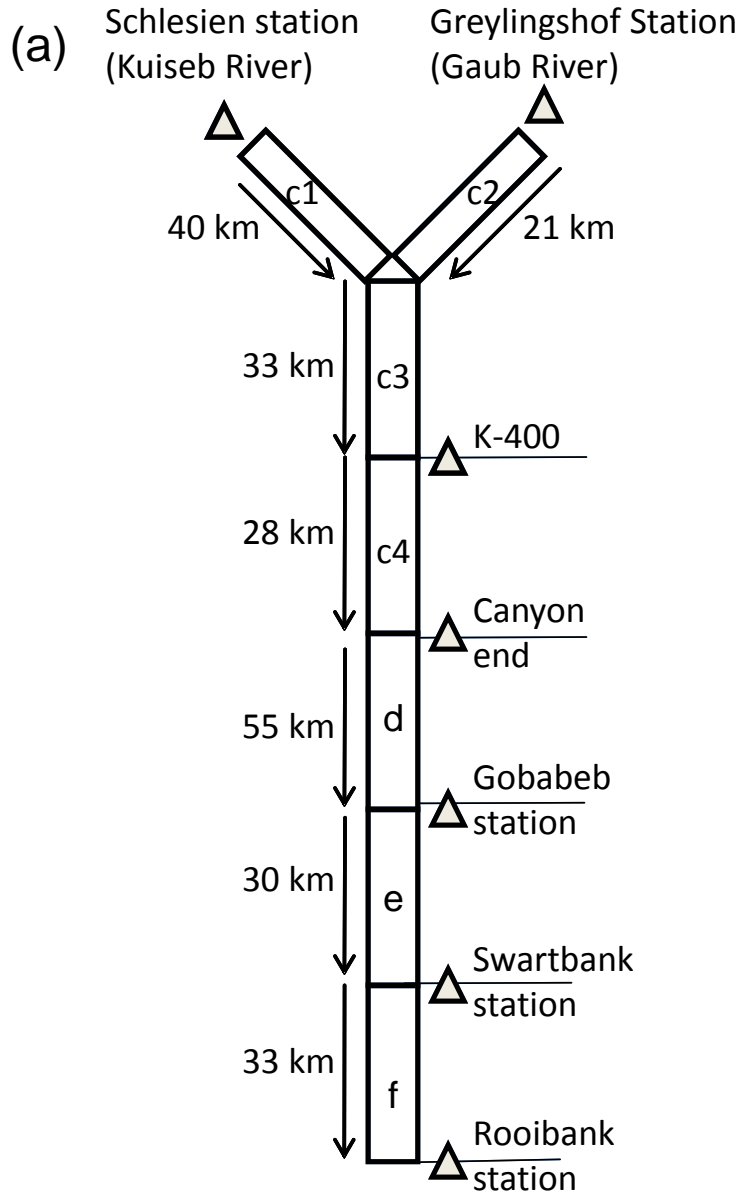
(a)

Schlesien station (Kuiseb River)

Greylingshof Station (Gaub River)

c1

c2

40 km

21 km

33 km

c3

K-400

28 km

c4

Canyon end

55 km

d

Gobabeb station

30 km

e

Swartbank station

33 km

f

Rooibank station